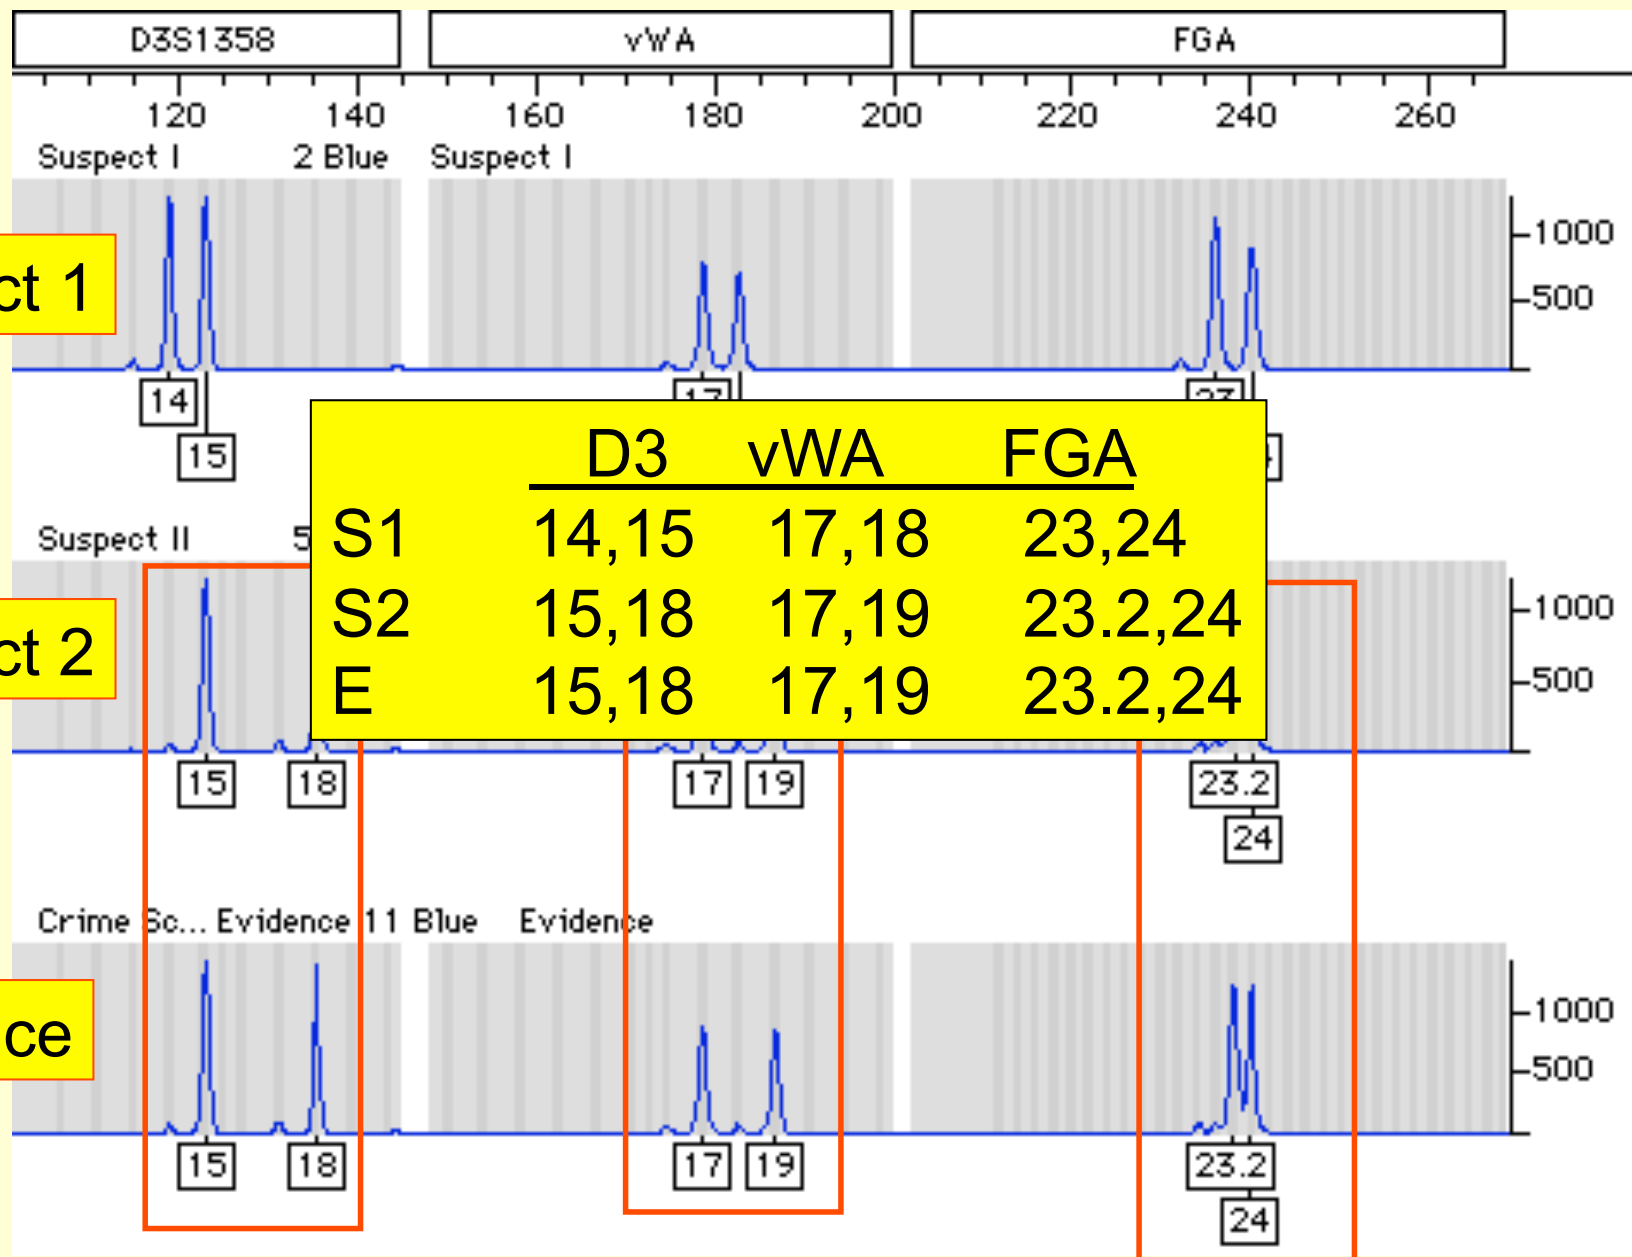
D3S1358 vWA FGA

120 140 160 180 200 220 240 260

Suspect I 2 Blue Suspect I

ct 1

1000
500

14
15
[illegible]
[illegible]

| | D3 | vWA | FGA |
|---|---|---|---|
| S1 | 14,15 | 17,18 | 23,24 |
| S2 | 15,18 | 17,19 | 23.2,24 |
| E | 15,18 | 17,19 | 23.2,24 |

Suspect II 5

ct 2

1000
500

15 18 17 19 23.2 24

Crime Sc... Evidence 11 Blue Evidence

ce

1000
500

15 18 17 19 23.2 24